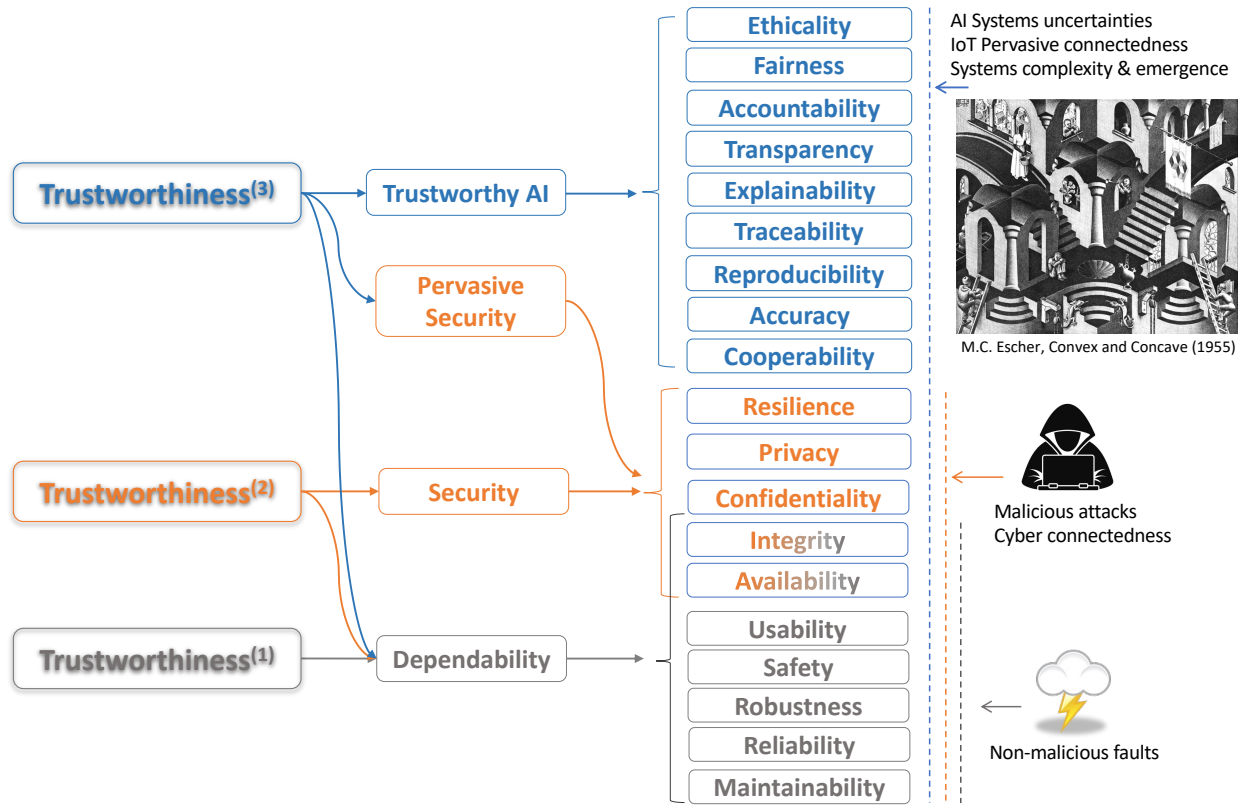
Trustworthiness$^{(3)}$

Trustworthy AI

Pervasive Security

Trustworthiness$^{(2)}$

Security

Trustworthiness$^{(1)}$

Dependability

Ethicality

Fairness

Accountability

Transparency

Explainability

Traceability

Reproducibility

Accuracy

Cooperability

Resilience

Privacy

Confidentiality

Integrity

Availability

Usability

Safety

Robustness

Reliability

Maintainability

AI Systems uncertainties
IoT Pervasive connectedness
Systems complexity & emergence

M.C. Escher, Convex and Concave (1955)

Malicious attacks
Cyber connectedness

Non-malicious faults